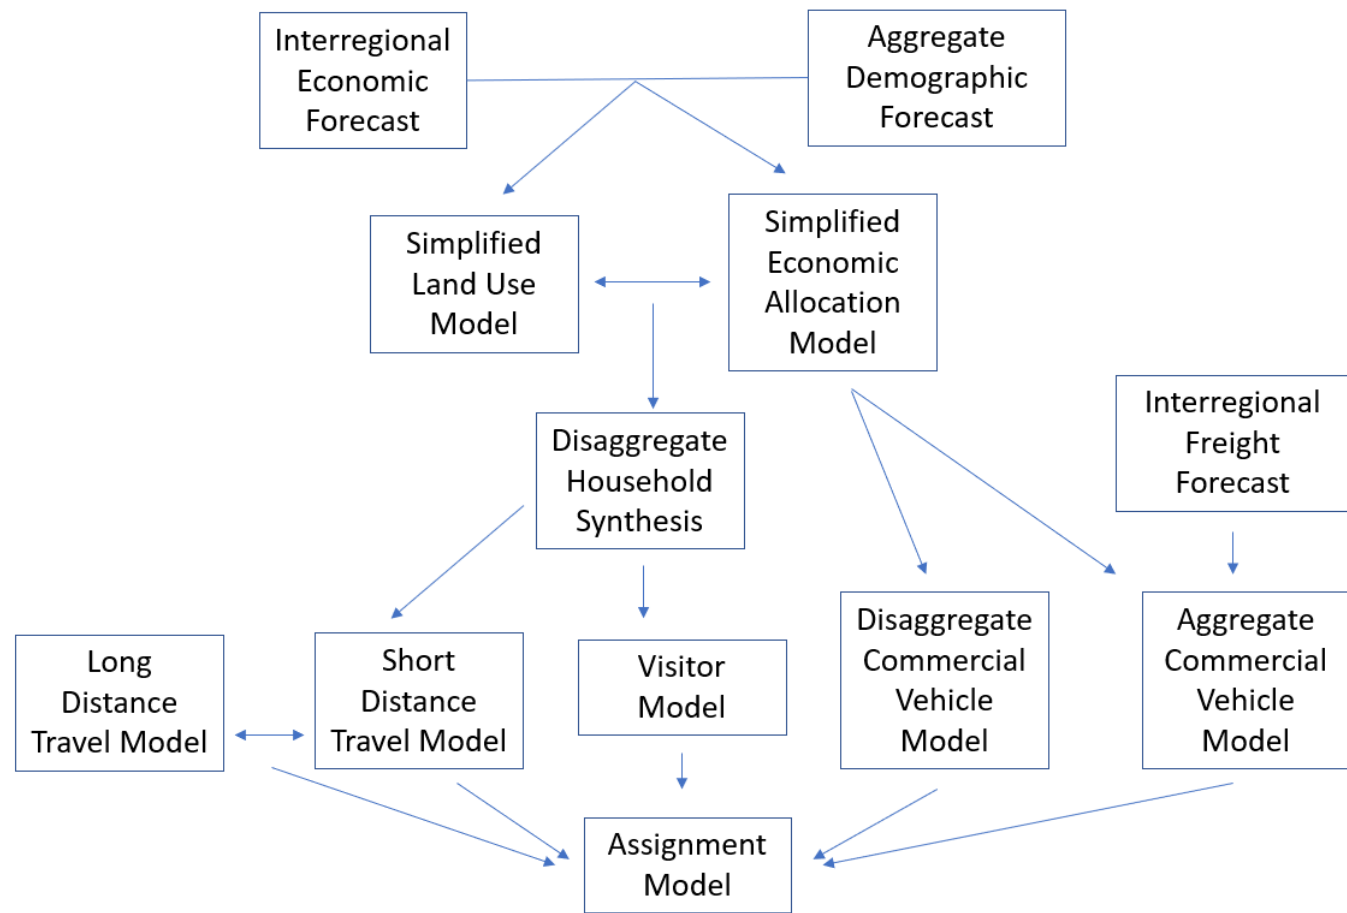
Interregional Economic Forecast

Aggregate Demographic Forecast

Simplified Land Use Model

Simplified Economic Allocation Model

Interregional Freight Forecast

Disaggregate Household Synthesis

Long Distance Travel Model

Short Distance Travel Model

Visitor Model

Disaggregate Commercial Vehicle Model

Aggregate Commercial Vehicle Model

Assignment Model